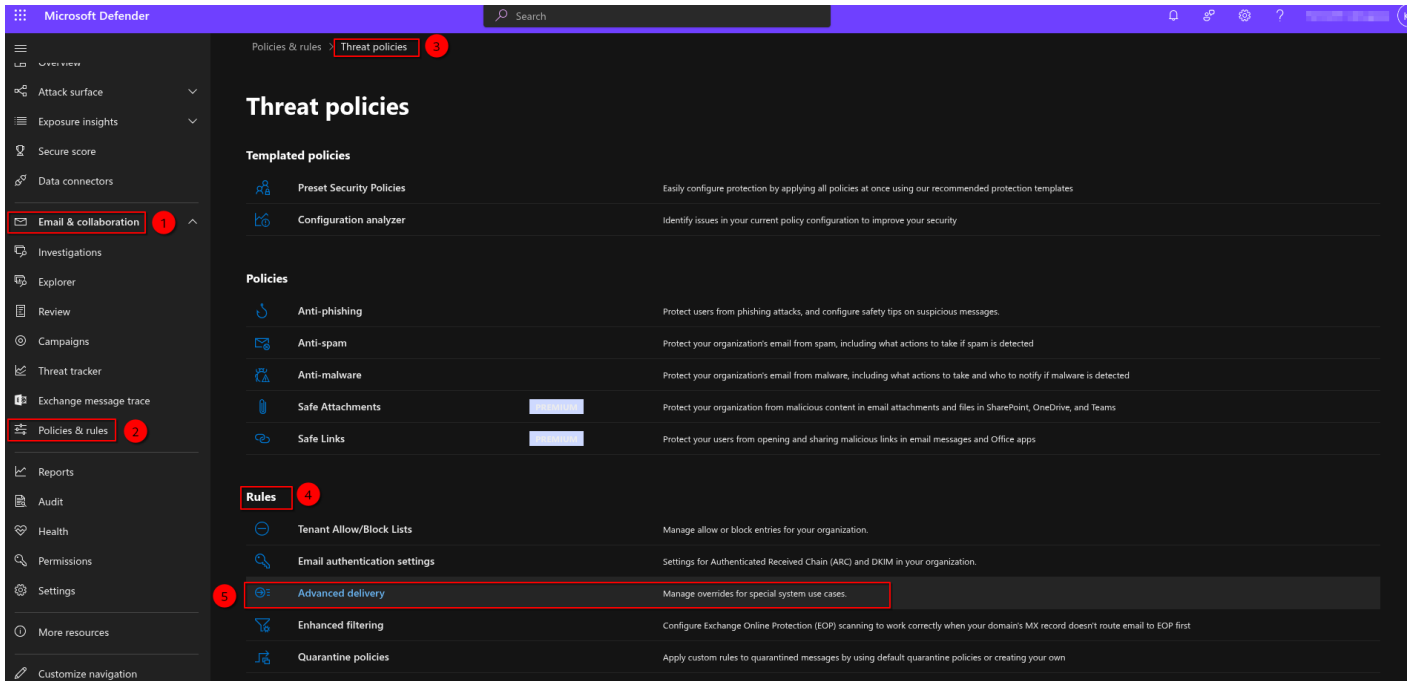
Microsoft Defender

Search

Overview
Attack surface
Exposure insights
Secure score
Data connectors
Email & collaboration 1
Investigations
Explorer
Review
Campaigns
Threat tracker
Exchange message trace
Policies & rules 2
Reports
Audit
Health
Permissions
Settings
More resources
Customize navigation

Policies & rules > Threat policies 3

Threat policies

Templated policies

Preset Security Policies — Easily configure protection by applying all policies at once using our recommended protection templates
Configuration analyzer — Identify issues in your current policy configuration to improve your security

Policies

Anti-phishing — Protect users from phishing attacks, and configure safety tips on suspicious messages.
Anti-spam — Protect your organization's email from spam, including what actions to take if spam is detected
Anti-malware — Protect your organization's email from malware, including what actions to take and who to notify if malware is detected
Safe Attachments PREMIUM — Protect your organization from malicious content in email attachments and files in SharePoint, OneDrive, and Teams
Safe Links PREMIUM — Protect your users from opening and sharing malicious links in email messages and Office apps

Rules 4

Tenant Allow/Block Lists — Manage allow or block entries for your organization.
Email authentication settings — Settings for Authenticated Received Chain (ARC) and DKIM in your organization.
5 Advanced delivery — Manage overrides for special system use cases.
Enhanced filtering — Configure Exchange Online Protection (EOP) scanning to work correctly when your domain's MX record doesn't route email to EOP first
Quarantine policies — Apply custom rules to quarantined messages by using default quarantine policies or creating your own